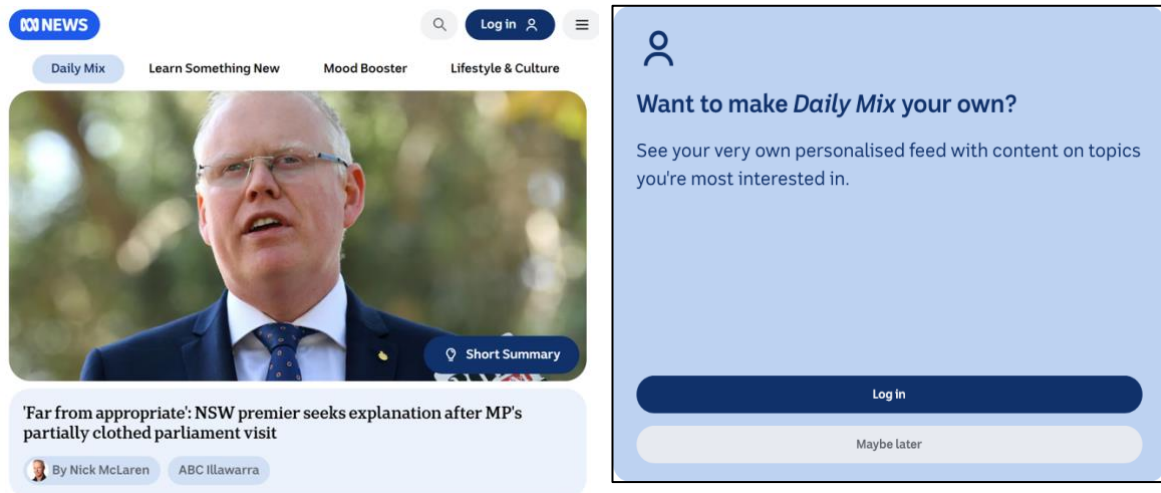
ABC NEWS

Log in

Daily Mix | Learn Something New | Mood Booster | Lifestyle & Culture

Short Summary

'Far from appropriate': NSW premier seeks explanation after MP's partially clothed parliament visit

By Nick McLaren

ABC Illawarra

Want to make *Daily Mix* your own?

See your very own personalised feed with content on topics you're most interested in.

Log in

Maybe later